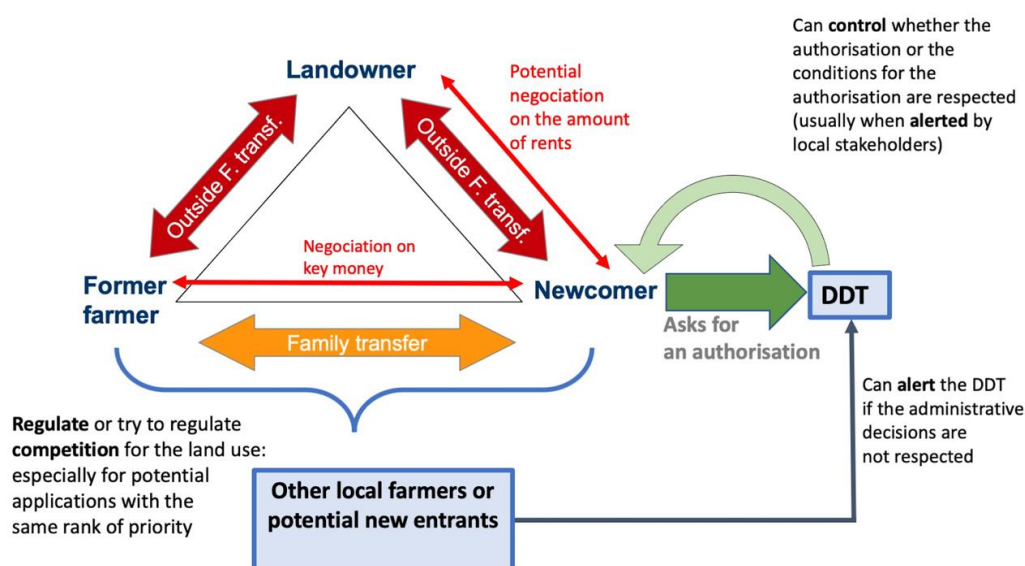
Can **control** whether the authorisation or the conditions for the authorisation are respected (usually when **alerted** by local stakeholders)

Landowner

Potential negociation on the amount of rents

Outside F. transf.

Outside F. transf.

Negociation on key money

Former farmer

Newcomer

DDT

Asks for an authorisation

Family transfer

Can **alert** the DDT if the administrative decisions are not respected

**Regulate** or try to regulate **competition** for the land use: especially for potential applications with the same rank of priority

Other local farmers or potential new entrants